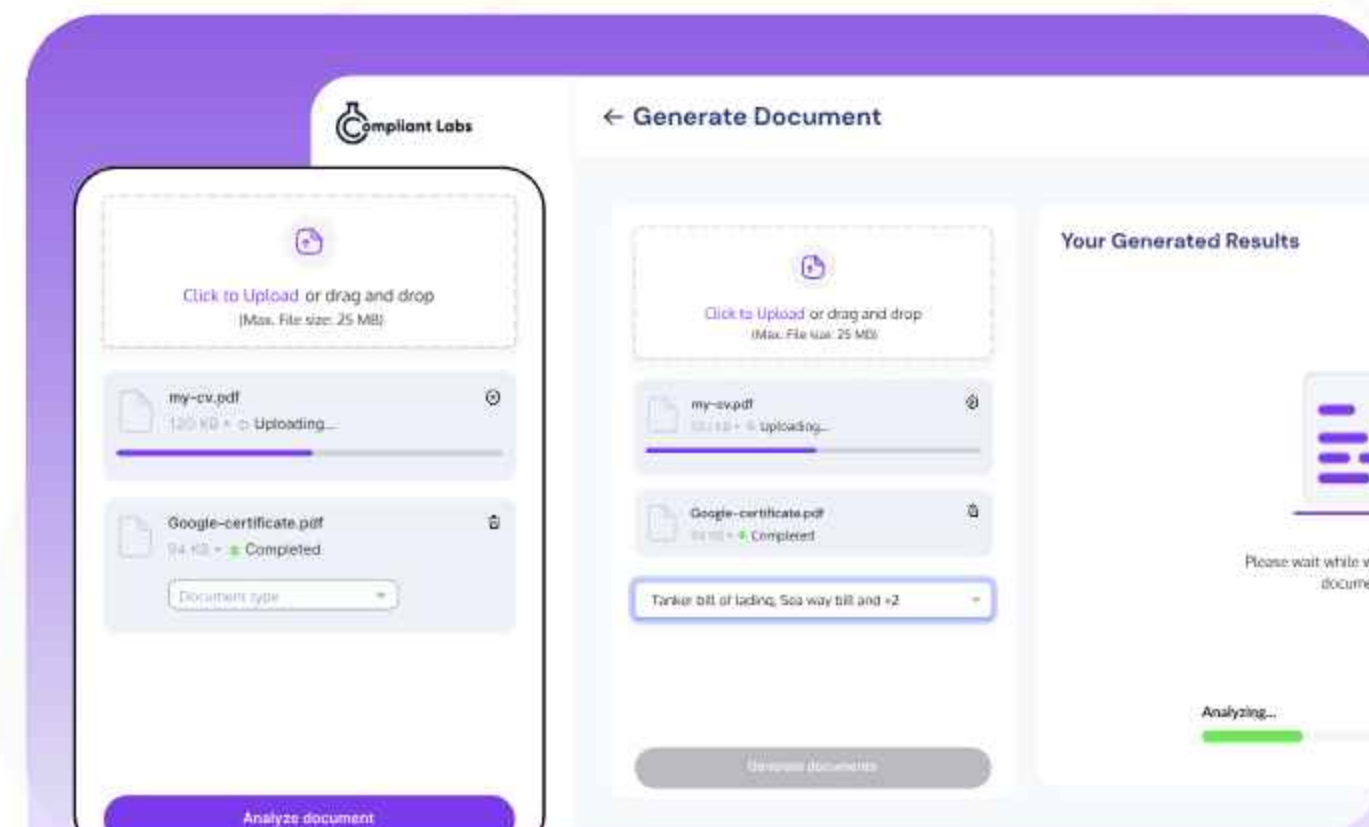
Compliant Labs

← Generate Document

Click to Upload or drag and drop
(Max. File size: 25 MB)

my-cv.pdf
120 KB • Uploading...

Google-certificate.pdf
94 KB • Completed

Document type

Analyze document

Click to Upload or drag and drop
(Max. File size: 25 MB)

my-cv.pdf
120 KB • Uploading...

Google-certificate.pdf
94 KB • Completed

Tanker bill of lading, Sea way bill and +2

Generate documents

Your Generated Results

Please wait while w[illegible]
docume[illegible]

Analyzing...